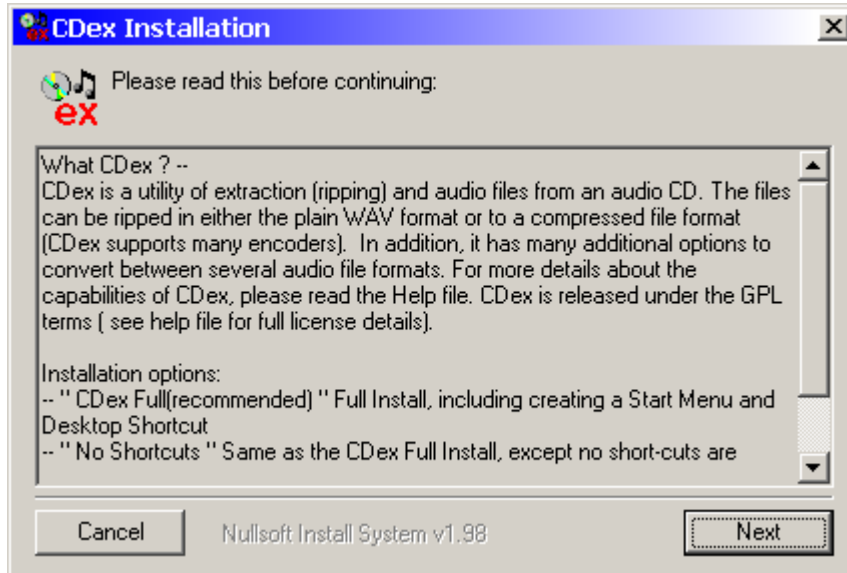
CDex Installation

Please read this before continuing:

What CDex ? --
CDex is a utility of extraction (ripping) and audio files from an audio CD. The files can be ripped in either the plain WAV format or to a compressed file format (CDex supports many encoders). In addition, it has many additional options to convert between several audio file formats. For more details about the capabilities of CDex, please read the Help file. CDex is released under the GPL terms ( see help file for full license details).

Installation options:
-- " CDex Full(recommended) " Full Install, including creating a Start Menu and Desktop Shortcut
-- " No Shortcuts " Same as the CDex Full Install, except no short-cuts are

Cancel
Nullsoft Install System v1.98
Next